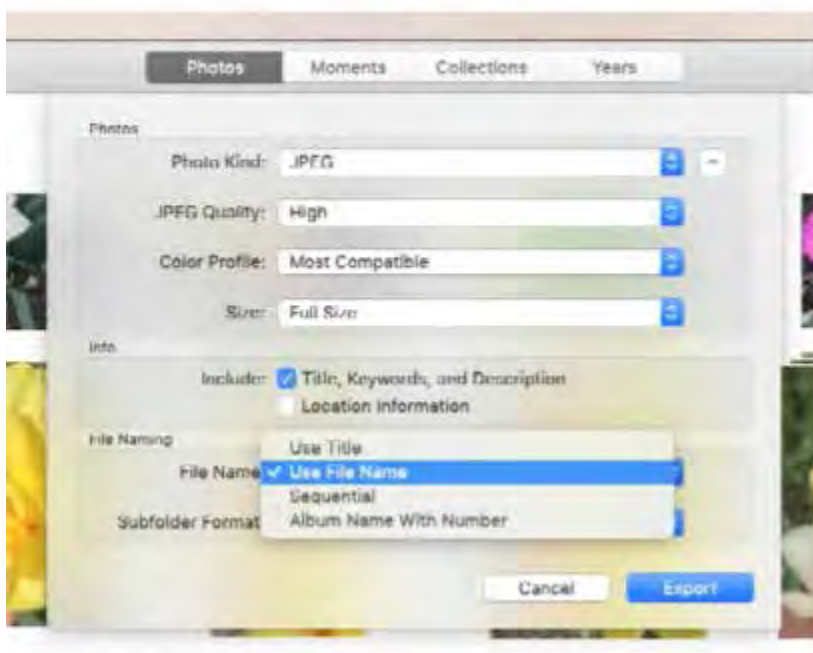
Photos Moments Collections Years

Photos

Photo Kind: JPEG

JPEG Quality: High

Color Profile: Most Compatible

Size: Full Size

Info

Include: Title, Keywords, and Description

Location Information

File Naming

File Name

Subfolder Format

Use Title

✓ Use File Name

Sequential

Album Name With Number

Cancel Export